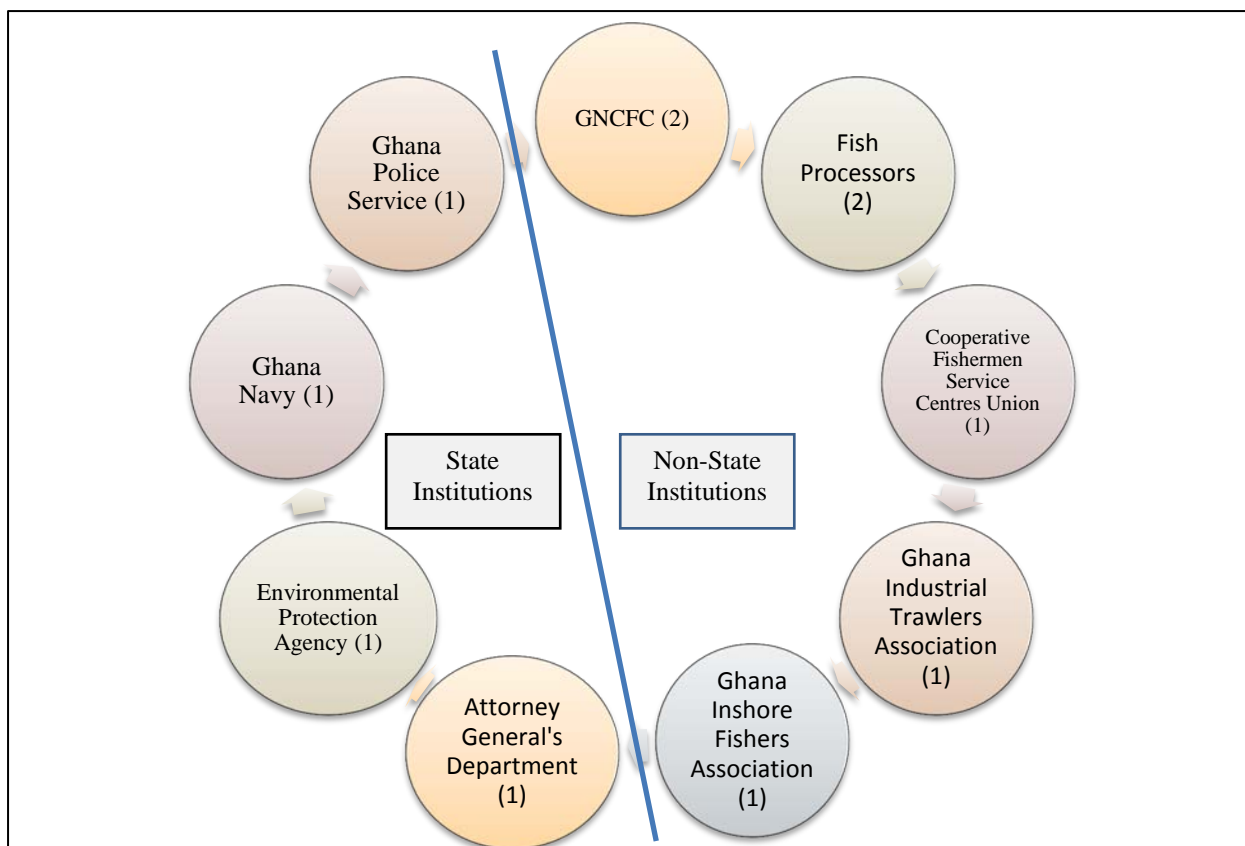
GNCFC (2)

Fish Processors (2)

Cooperative Fishermen Service Centres Union (1)

Ghana Industrial Trawlers Association (1)

Ghana Inshore Fishers Association (1)

Attorney General's Department (1)

Environmental Protection Agency (1)

Ghana Navy (1)

Ghana Police Service (1)

State Institutions

Non-State Institutions